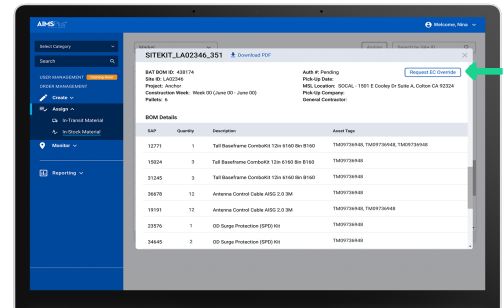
AIMS

Welcome, Nina

Select Category

Search

USER MANAGEMENT
ORDER MANAGEMENT

Create

Assign

In-Transit Material

In-Stock Material

Monitor

Reporting

SITEKIT_LA02346_351

Download PDF

BAT BOM ID: 438174
Site ID: LA02346
Project: Anchor
Construction Week: Week 00 (June 00 - June 00)
Pallets: 6

Auth #: Pending
Pick-Up Date:
MSL Location: SOCAL - 1501 E Cooley Dr Suite A, Colton CA 92324
Pick-Up Company:
General Contractor:

Request EC Override

BOM Details

| SAP | Quantity | Description | Asset Tags |
|---|---|---|---|
| 12771 | 1 | Tall Baseframe ComboKit 12m 6160 Bin B160 | TM09736948, TM09736948, TM09736948 |
| 15024 | 3 | Tall Baseframe ComboKit 12m 6160 Bin B160 | TM09736948, TM09736948 |
| 31245 | 3 | Tall Baseframe ComboKit 12m 6160 Bin B160 | TM09736948 |
| 36678 | 12 | Antenna Control Cable AISG 2.0 3M | TM09736948 |
| 19191 | 12 | Antenna Control Cable AISG 2.0 3M | TM09736948, TM09736948 |
| 23576 | 1 | GD Surge Protection (SPD) Kit | TM09736948 |
| 34645 | 2 | GD Surge Protection (SPD) Kit | TM09736948 |